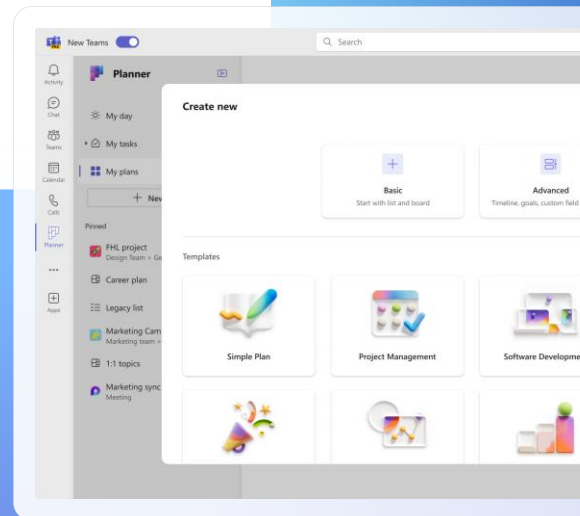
New Teams

Search

Activity

Chat

Teams

Calendar

Calls

Planner

...

Apps

Planner

My day

My tasks

My plans

+ New

Pinned

FHL project
Design Team > Ge

Career plan

Legacy list

Marketing Cam
Marketing team >

1:1 topics

Marketing sync
Meeting

Create new

Basic
Start with list and board

Advanced
Timeline, goals, custom field

Templates

Simple Plan

Project Management

Software Developme